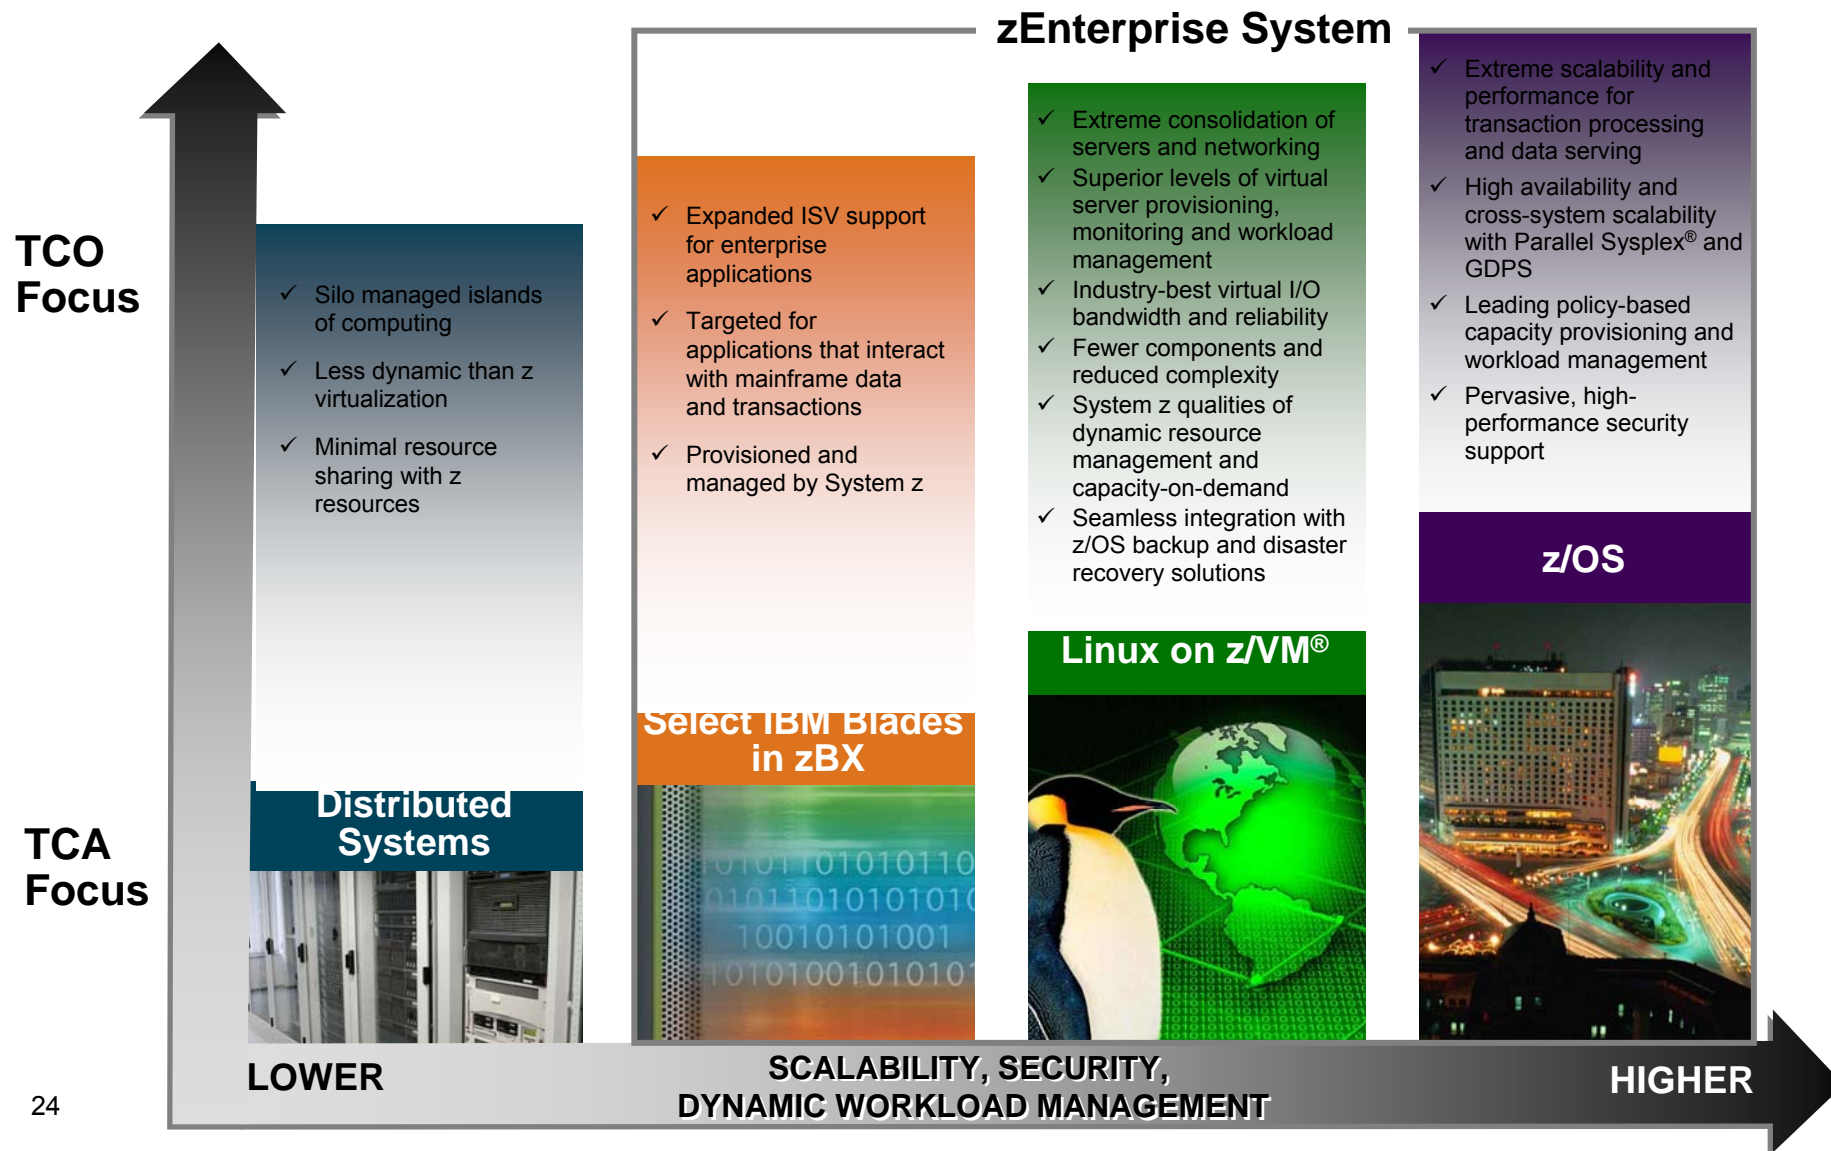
zEnterprise System

TCO Focus

TCA Focus

✓ Silo managed islands of computing

✓ Less dynamic than z virtualization

✓ Minimal resource sharing with z resources

Distributed Systems

✓ Expanded ISV support for enterprise applications

✓ Targeted for applications that interact with mainframe data and transactions

✓ Provisioned and managed by System z

Select IBM Blades in zBX

✓ Extreme consolidation of servers and networking

✓ Superior levels of virtual server provisioning, monitoring and workload management

✓ Industry-best virtual I/O bandwidth and reliability

✓ Fewer components and reduced complexity

✓ System z qualities of dynamic resource management and capacity-on-demand

✓ Seamless integration with z/OS backup and disaster recovery solutions

Linux on z/VM®

✓ Extreme scalability and performance for transaction processing and data serving

✓ High availability and cross-system scalability with Parallel Sysplex® and GDPS

✓ Leading policy-based capacity provisioning and workload management

✓ Pervasive, high-performance security support

z/OS

LOWER

SCALABILITY, SECURITY, DYNAMIC WORKLOAD MANAGEMENT

HIGHER

24